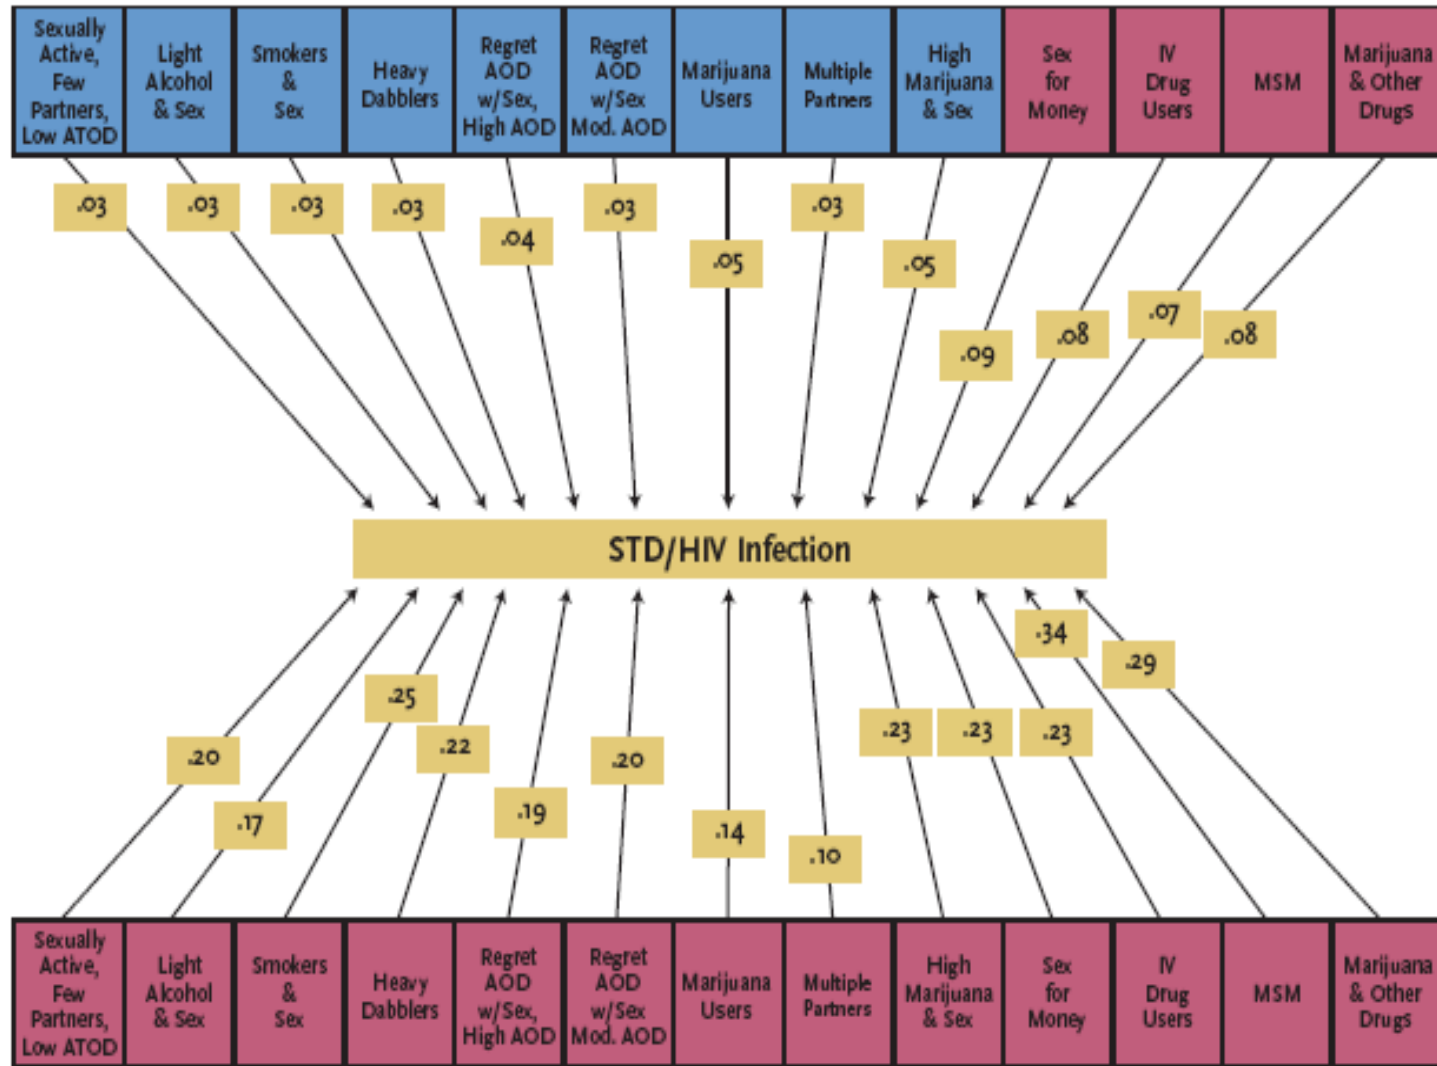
Sexually Active, Few Partners, Low ATOD

Light Alcohol & Sex

Smokers & Sex

Heavy Dabblers

Regret AOD w/Sex, High AOD

Regret AOD w/Sex Mod. AOD

Marijuana Users

Multiple Partners

High Marijuana & Sex

Sex for Money

IV Drug Users

MSM

Marijuana & Other Drugs

.03

.03

.03

.03

.04

.03

.05

.03

.05

.09

.08

.07

.08

STD/HIV Infection

.34

.29

.25

.20

.22

.20

.23

.23

.23

.17

.19

.14

.10

Sexually Active, Few Partners, Low ATOD

Light Alcohol & Sex

Smokers & Sex

Heavy Dabblers

Regret AOD w/Sex, High AOD

Regret AOD w/Sex Mod. AOD

Marijuana Users

Multiple Partners

High Marijuana & Sex

Sex for Money

IV Drug Users

MSM

Marijuana & Other Drugs